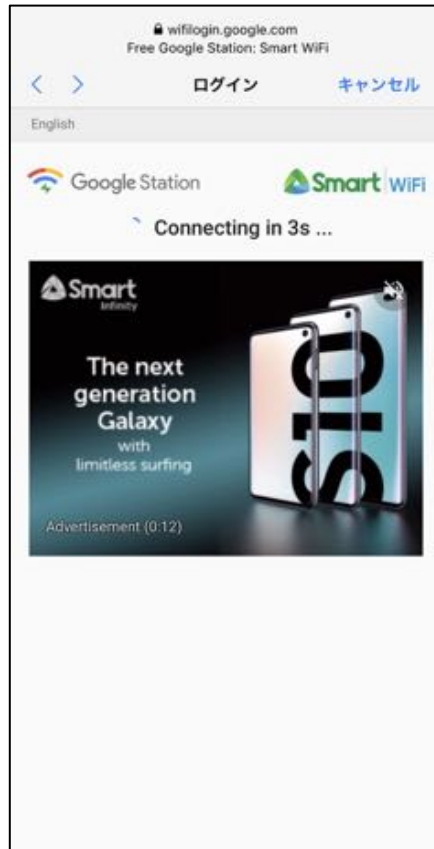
wifilogin.google.com
Free Google Station: Smart WiFi

< > ログイン キャンセル

English

Google Station Smart WiFi

Connecting in 3s ...

Smart Infinity

The next generation Galaxy with limitless surfing

S10

Advertisement (0:12)